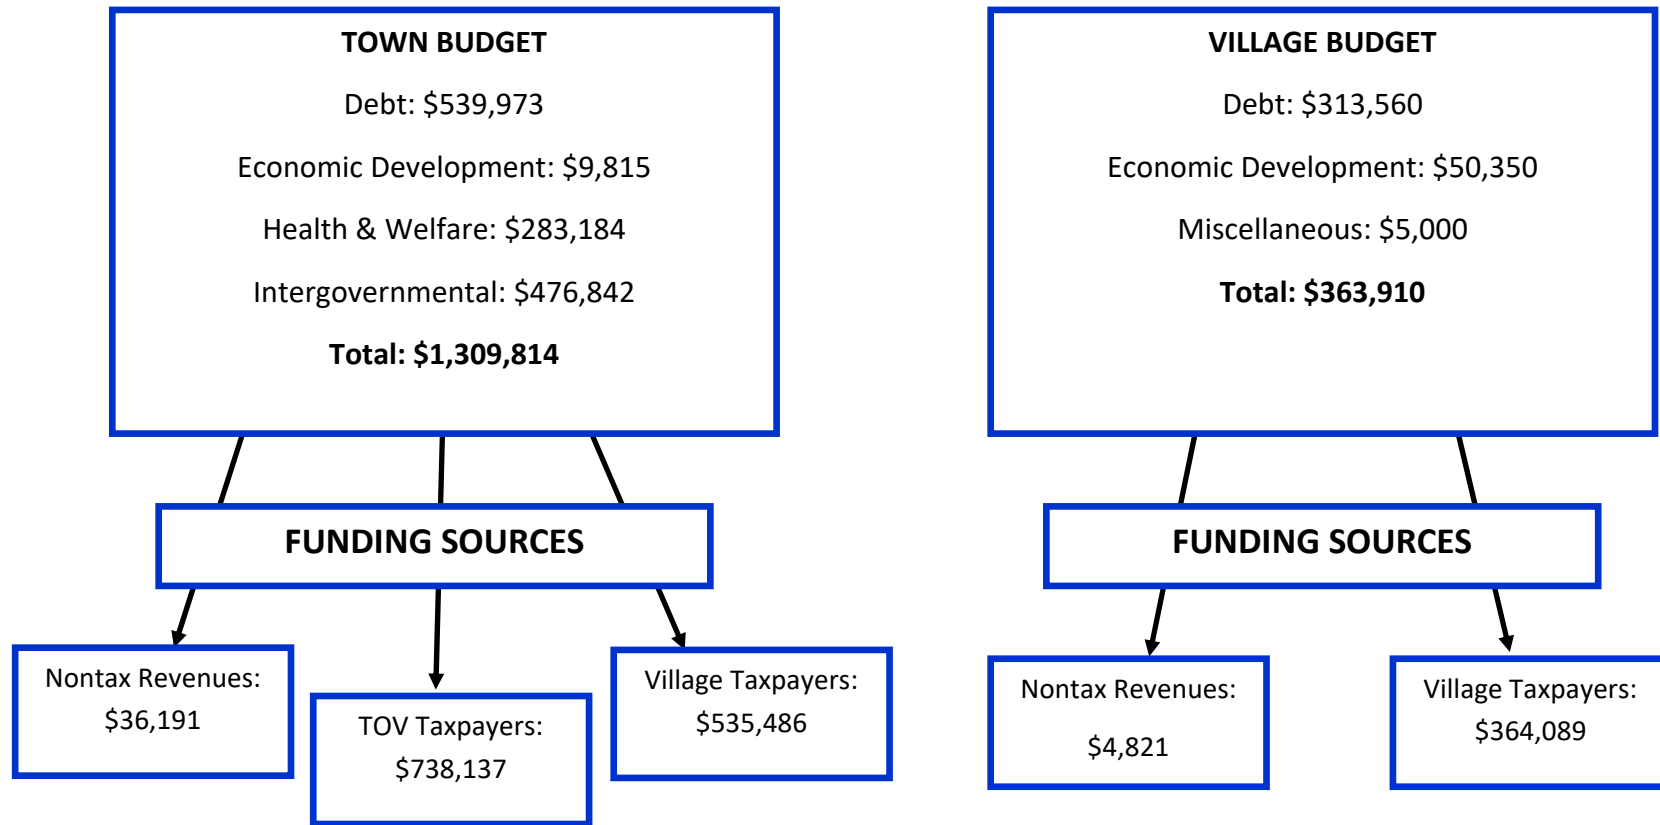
TOWN BUDGET

Debt: \$539,973

Economic Development: \$9,815

Health & Welfare: \$283,184

Intergovernmental: \$476,842

**Total: \$1,309,814**

FUNDING SOURCES

Nontax Revenues: \$36,191

TOV Taxpayers: \$738,137

Village Taxpayers: \$535,486

VILLAGE BUDGET

Debt: \$313,560

Economic Development: \$50,350

Miscellaneous: \$5,000

**Total: \$363,910**

FUNDING SOURCES

Nontax Revenues: \$4,821

Village Taxpayers: \$364,089